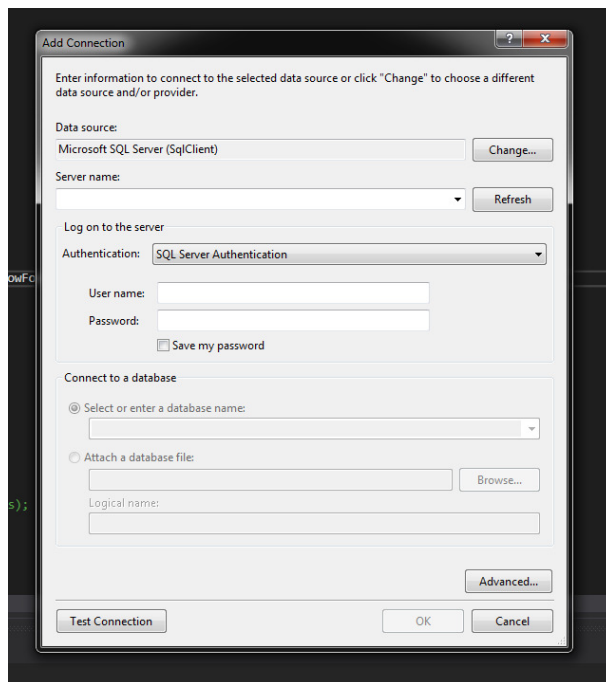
Add Connection

Enter information to connect to the selected data source or click "Change" to choose a different data source and/or provider.

Data source:

Microsoft SQL Server (SqlClient)

Change...

Server name:

Refresh

Log on to the server

Authentication: SQL Server Authentication

User name:

Password:

Save my password

Connect to a database

Select or enter a database name:

Attach a database file:

Browse...

Logical name:

Advanced...

Test Connection

OK

Cancel

owFo

s);